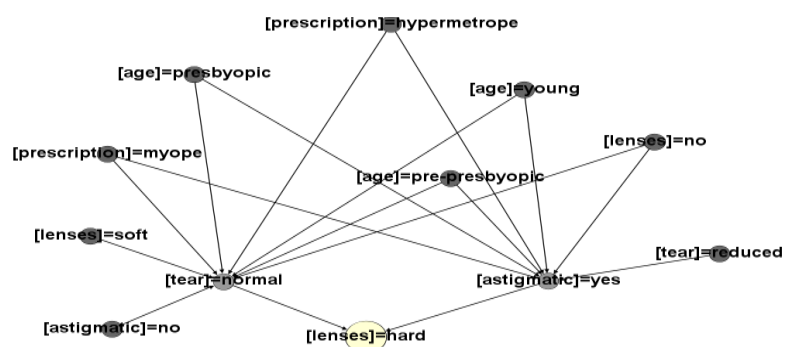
[prescription]=hypermetrope

[age]=presbyopic

[age]=young

[lenses]=no

[prescription]=myope

[age]=pre-presbyopic

[lenses]=soft

[tear]=reduced

[tear]=normal

[astigmatic]=yes

[astigmatic]=no

[lenses]=hard